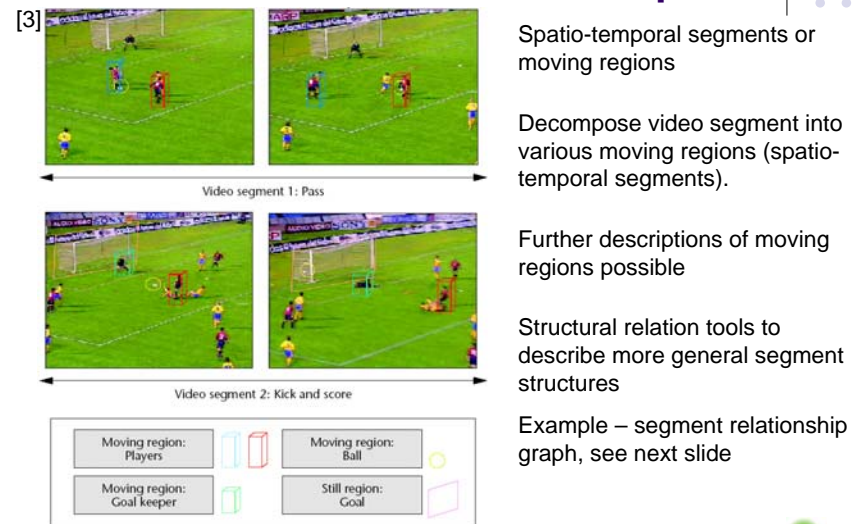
[3]

Video segment 1: Pass

Video segment 2: Kick and score

| Moving region: Players | Moving region: Ball |
|---|---|
| Moving region: Goal keeper | Still region: Goal |

Spatio-temporal segments or moving regions

Decompose video segment into various moving regions (spatiotemporal segments).

Further descriptions of moving regions possible

Structural relation tools to describe more general segment structures

Example – segment relationship graph, see next slide